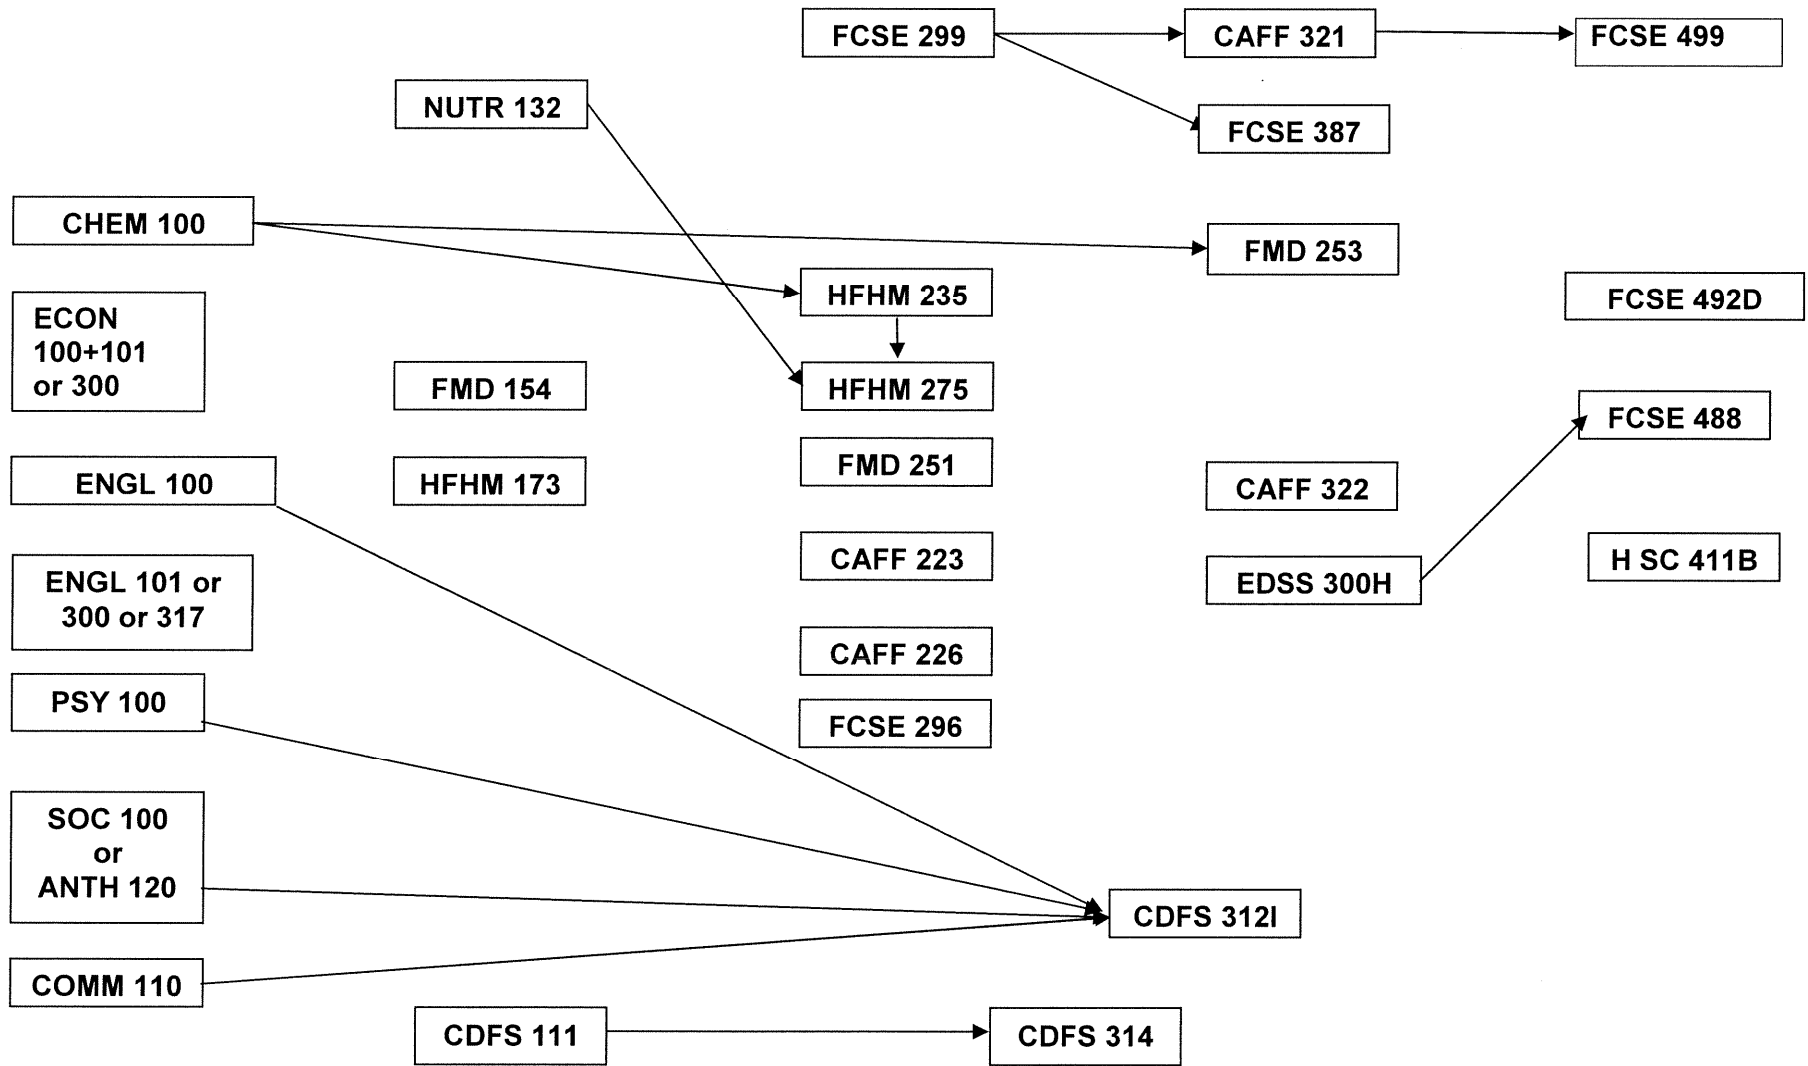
FCSE 299
CAFF 321
FCSE 499
FCSE 387
NUTR 132
CHEM 100
FMD 253
HFHM 235
FCSE 492D
ECON 100+101 or 300
FMD 154
HFHM 275
FCSE 488
ENGL 100
HFHM 173
FMD 251
CAFF 322
CAFF 223
EDSS 300H
H SC 411B
ENGL 101 or 300 or 317
CAFF 226
PSY 100
FCSE 296
SOC 100 or ANTH 120
CDFS 312I
COMM 110
CDFS 111
CDFS 314